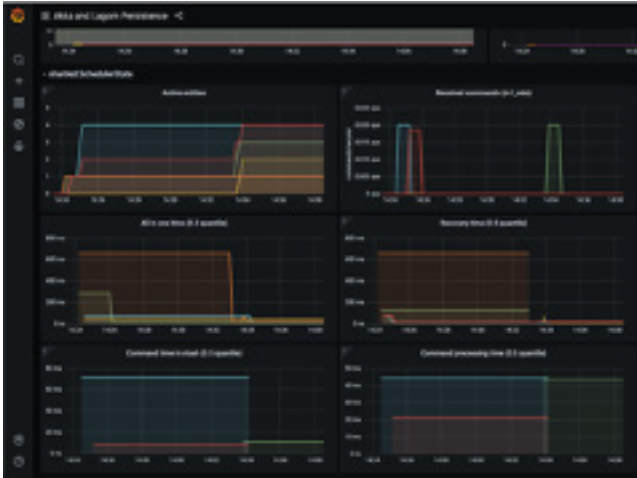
Akka and Lagom Persistence

sharded SchedulerState

Active entities

Received commands (in1_rate)

Ask time (0.5 quantile)

Recovery time (0.5 quantile)

Command time in shard (0.5 quantile)

Command processing time (0.5 quantile)

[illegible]